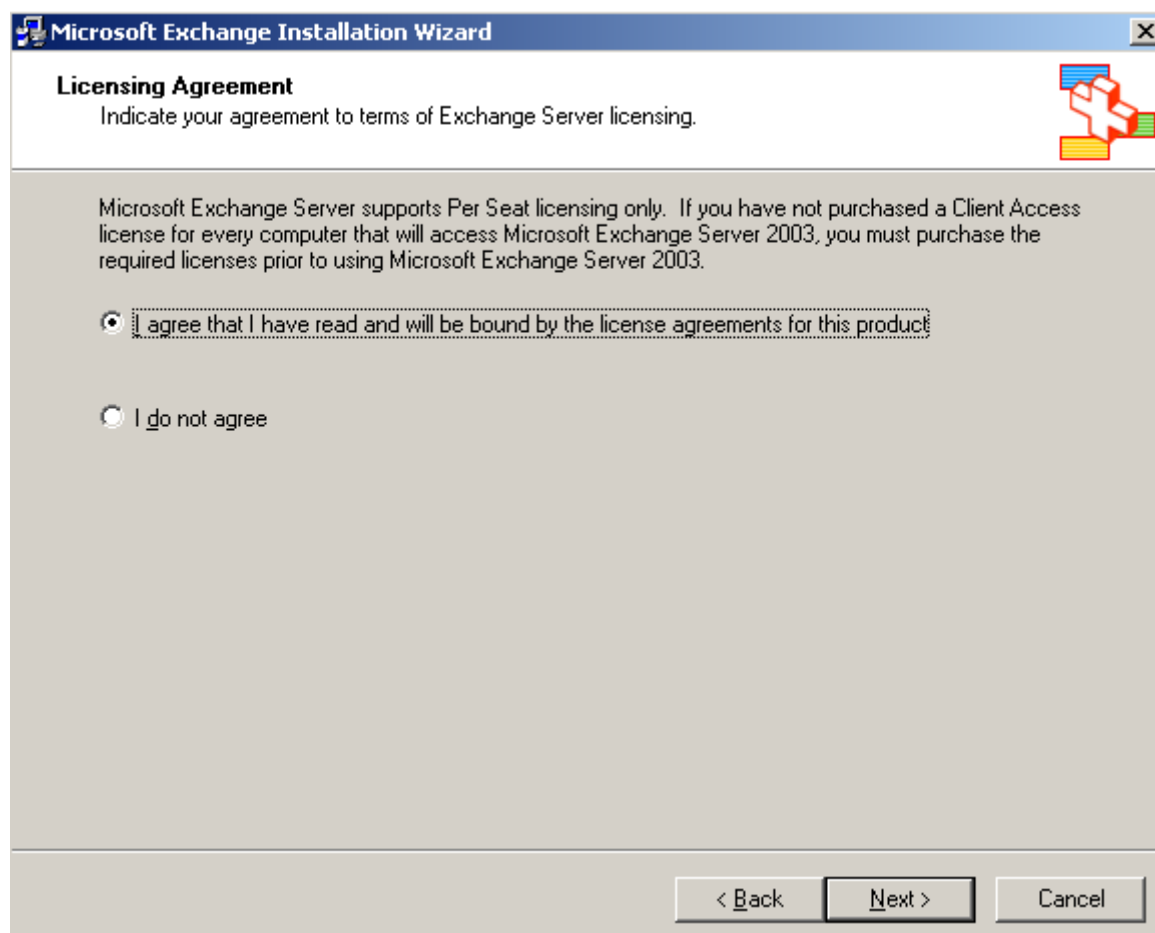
Microsoft Exchange Installation Wizard

Licensing Agreement
Indicate your agreement to terms of Exchange Server licensing.

Microsoft Exchange Server supports Per Seat licensing only. If you have not purchased a Client Access license for every computer that will access Microsoft Exchange Server 2003, you must purchase the required licenses prior to using Microsoft Exchange Server 2003.

I agree that I have read and will be bound by the license agreements for this product

I do not agree

< Back
Next >
Cancel